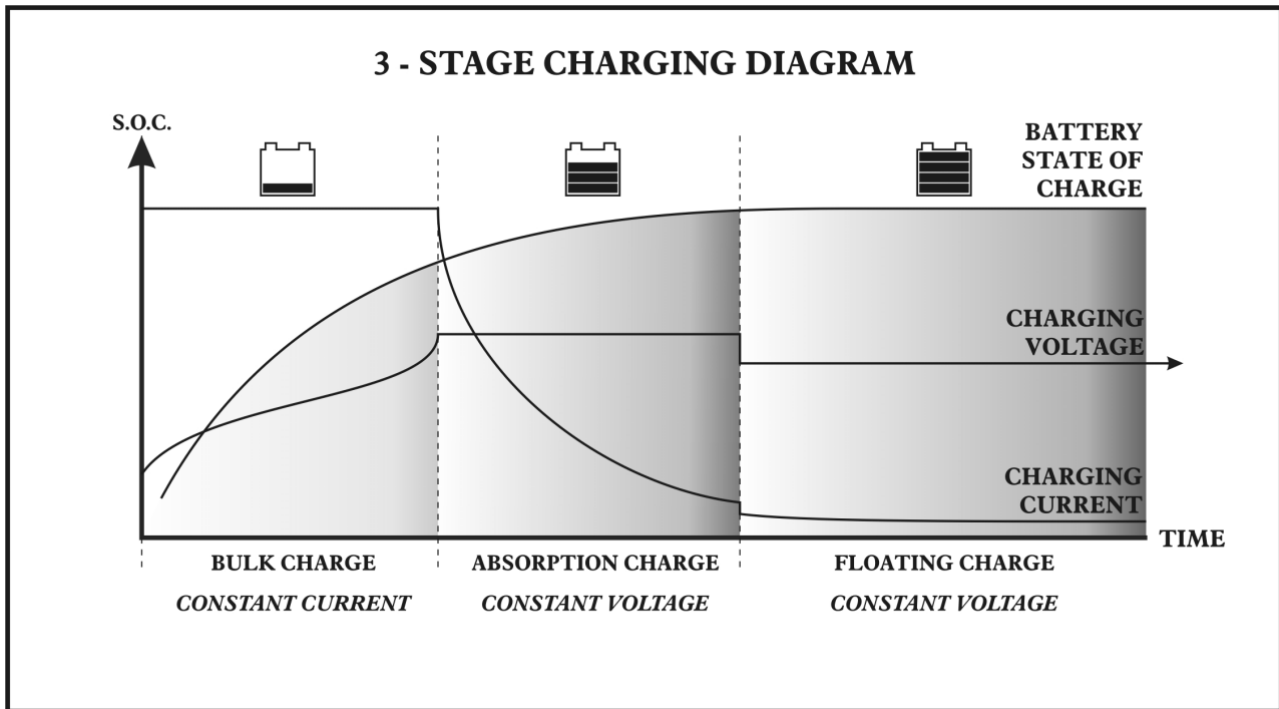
3 - STAGE CHARGING DIAGRAM

S.O.C.

BATTERY STATE OF CHARGE

CHARGING VOLTAGE

CHARGING CURRENT

TIME

BULK CHARGE
CONSTANT CURRENT

ABSORPTION CHARGE
CONSTANT VOLTAGE

FLOATING CHARGE
CONSTANT VOLTAGE